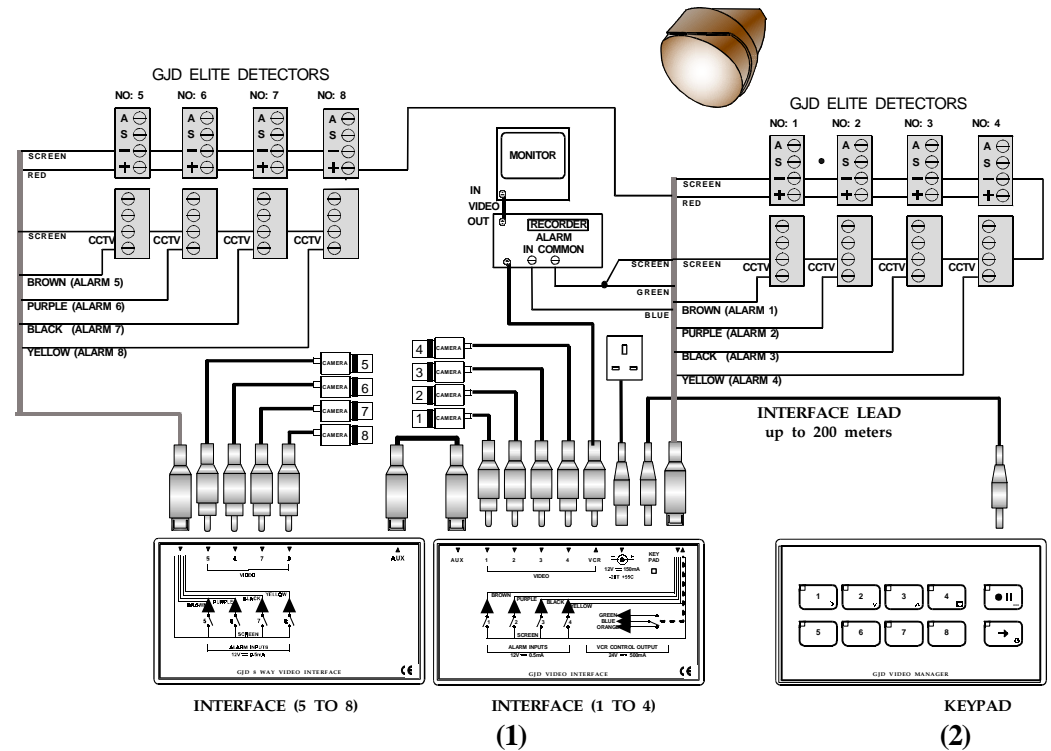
GJD ELITE DETECTORS

NO: 5 NO: 6 NO: 7 NO: 8

A S − + A S − + A S − + A S − +

SCREEN
RED

SCREEN
CCTV CCTV CCTV CCTV

BROWN (ALARM 5)
PURPLE (ALARM 6)
BLACK (ALARM 7)
YELLOW (ALARM 8)

CAMERA 5
CAMERA 6
CAMERA 7
CAMERA 8

MONITOR
IN
VIDEO
OUT

RECORDER
ALARM
IN COMMON

SCREEN
GREEN
BLUE

4 CAMERA
3 CAMERA
2 CAMERA
1 CAMERA

GJD ELITE DETECTORS

NO: 1 NO: 2 NO: 3 NO: 4

A S − + A S − + A S − + A S − +

SCREEN
RED

SCREEN
CCTV CCTV CCTV CCTV

BROWN (ALARM 1)
PURPLE (ALARM 2)
BLACK (ALARM 3)
YELLOW (ALARM 4)

INTERFACE LEAD
up to 200 meters

5 6 7 8 AUX
VIDEO
BROWN PURPLE BLACK YELLOW
5 6 7 8
SCREEN
ALARM INPUTS
12V 0.5mA
GJD 8 WAY VIDEO INTERFACE

AUX 1 2 3 4 VCR KEY PAD
VIDEO
12V 150mA
-20T +55C
BROWN PURPLE BLACK YELLOW
GREEN
BLUE
ORANGE
1 2 3 4
SCREEN
ALARM INPUTS
12V 0.5mA
VCR CONTROL OUTPUT
24V 500mA
GJD VIDEO INTERFACE

1 2 3 4
5 6 7 8
GJD VIDEO MANAGER

INTERFACE (5 TO 8)

INTERFACE (1 TO 4)
(1)

KEYPAD
(2)